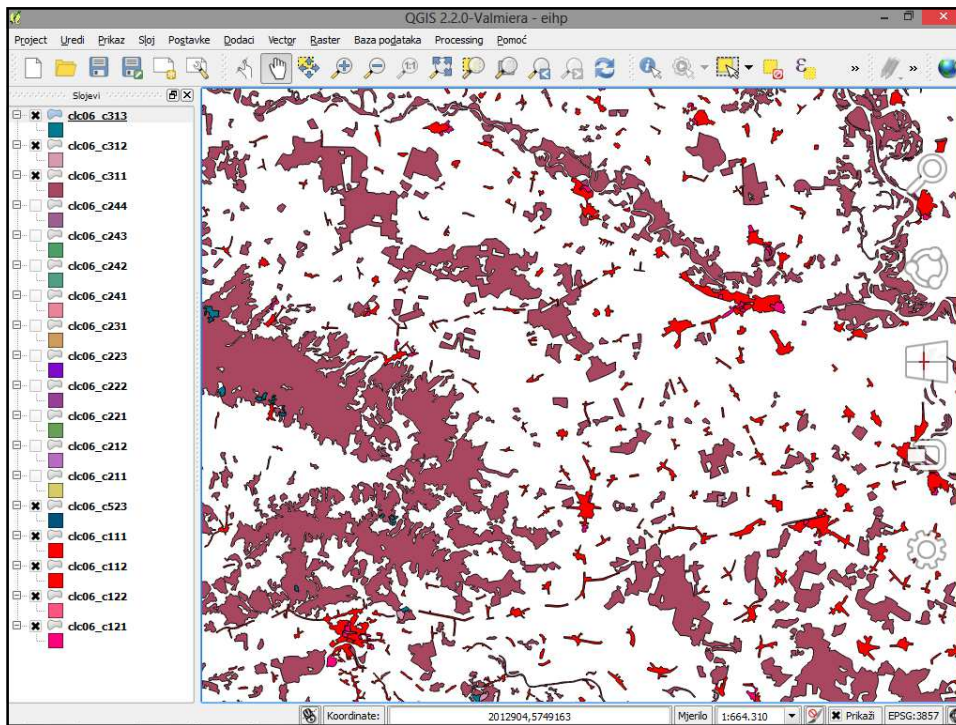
QGIS 2.2.0-Valmiera - eihp

Project Uredi Prikaz Sloj Postavke Dodaci Vector Raster Baza podataka Processing Pomoć

Slojevi

clc06_c313
clc06_c312
clc06_c311
clc06_c244
clc06_c243
clc06_c242
clc06_c241
clc06_c231
clc06_c223
clc06_c222
clc06_c221
clc06_c212
clc06_c211
clc06_c523
clc06_c111
clc06_c112
clc06_c122
clc06_c121

Koordinate: 2012904,5749163 Mjerilo 1:664.310 Prikaži EPSG:3857